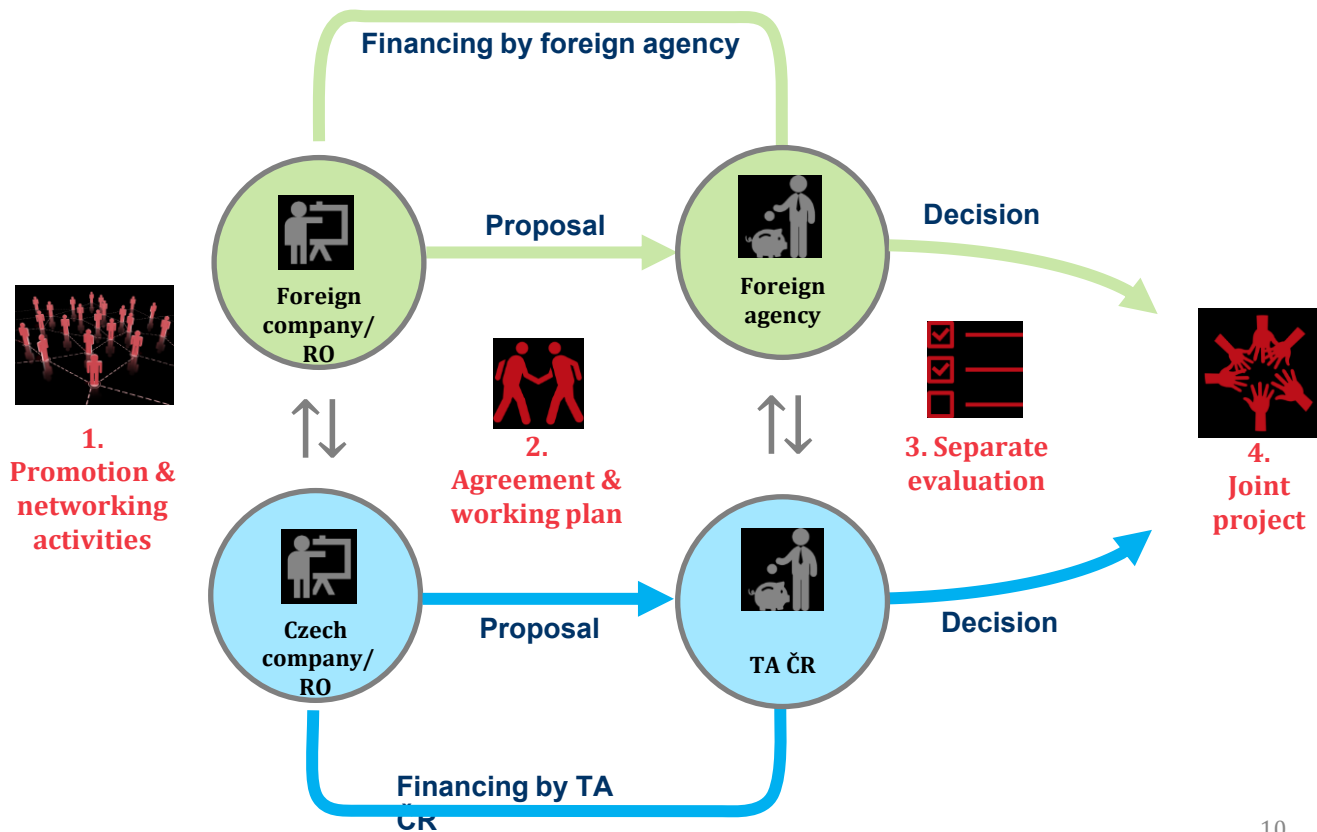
Financing by foreign agency

Foreign company/ RO

Proposal

Foreign agency

Decision

1. Promotion & networking activities

2. Agreement & working plan

3. Separate evaluation

4. Joint project

Czech company/ RO

Proposal

TA ČR

Decision

Financing by TA ČR

10